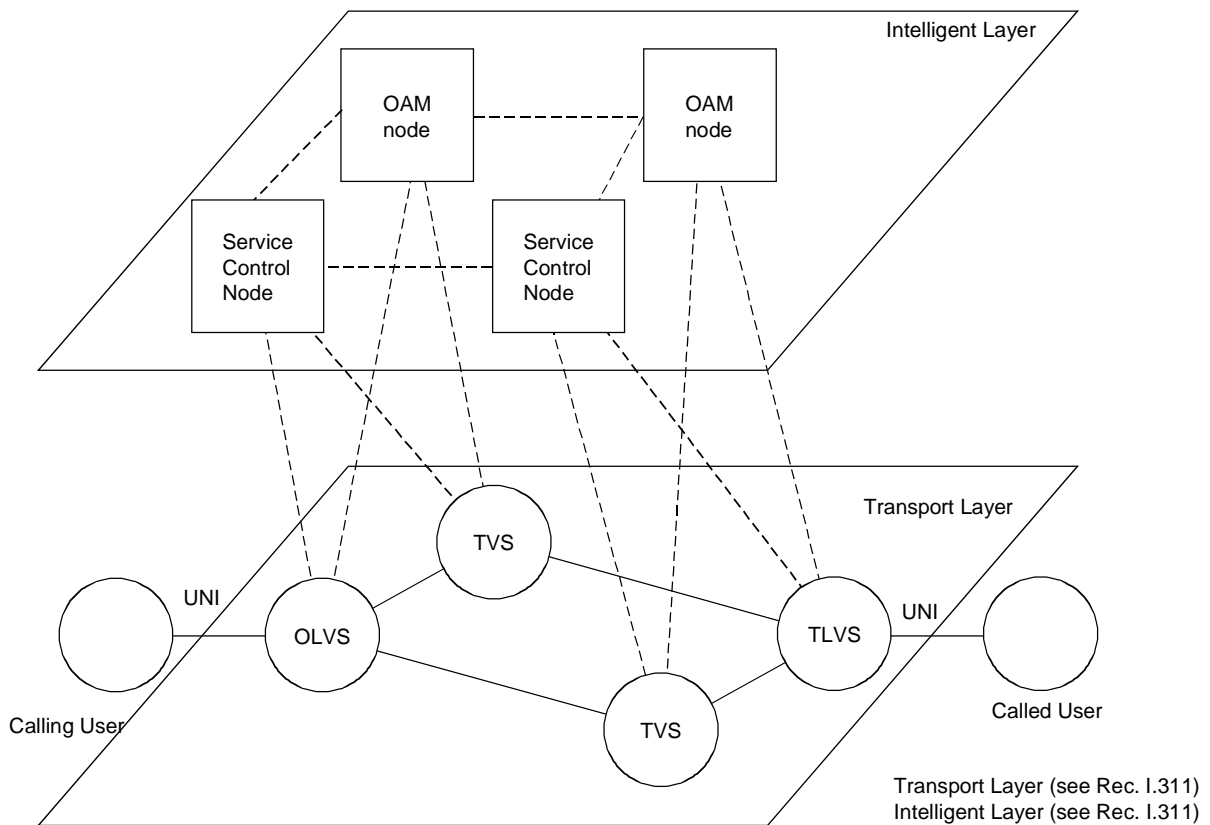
Intelligent Layer

OAM node

OAM node

Service Control Node

Service Control Node

Transport Layer

TVS

UNI

OLVS

TLVS

UNI

Calling User

TVS

Called User

Transport Layer (see Rec. I.311)
Intelligent Layer (see Rec. I.311)